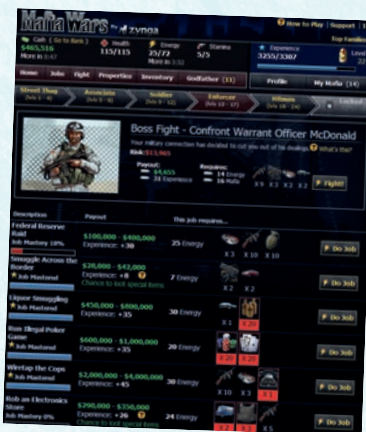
Mafia Wars by zynga

How to Play | Support |

Top Families

Cash ( Go to Bank ) $465,516 More in 0:47

Health 115/115

Energy 25/72 More in 3:52

Stamina 5/5

Experience 3255/3307

Level

Home Jobs Fight Properties Inventory Godfather (11)

Profile My Mafia (3)

Street Thug (lvls 1 - 4)

Associate (lvls 5 - 8)

Soldier (lvls 9 - 12)

Enforcer (lvls 13 - 17)

Hitman (lvls 18 - 24)

Locked

Boss Fight - Confront Warrant Officer McDonald

Your military connection has decided to cut you out of his dealings. What's this?

Risk: $13,965

Payout:
$4,655
33 Experience

Requires:
14 Energy
16 Mafia

X 9 X 1 X 2 X 2

Fight!

| Description | Payout | This job requires... | |
|---|---|---|---|
| Federal Reserve Raid Job Mastery 10% | $100,000 - $400,000 Experience: +38 | 25 Energy X 3 X 10 X 10 | Do Job |
| Smuggle Across the Border Job Mastered | $20,000 - $42,000 Experience: +8 Chance to loot special items | 7 Energy X 2 X 2 | Do Job |
| Liquor Smuggling Job Mastered | $450,000 - $800,000 Experience: +35 | 30 Energy X 1 X 20 | Do Job |
| Run Illegal Poker Game Job Mastered | $600,000 - $1,000,000 Experience: +35 | 20 Energy X 20 X 20 X 1 | Do Job |
| Wiretap the Cops Job Mastered | $2,000,000 - $4,000,000 Experience: +45 | 30 Energy X 3 X 1 | Do Job |
| Rob an Electronics Store Job Mastery 0% | $290,000 - $350,000 Experience: +26 Chance to loot special items | 24 Energy X 2 X 5 | Do Job |